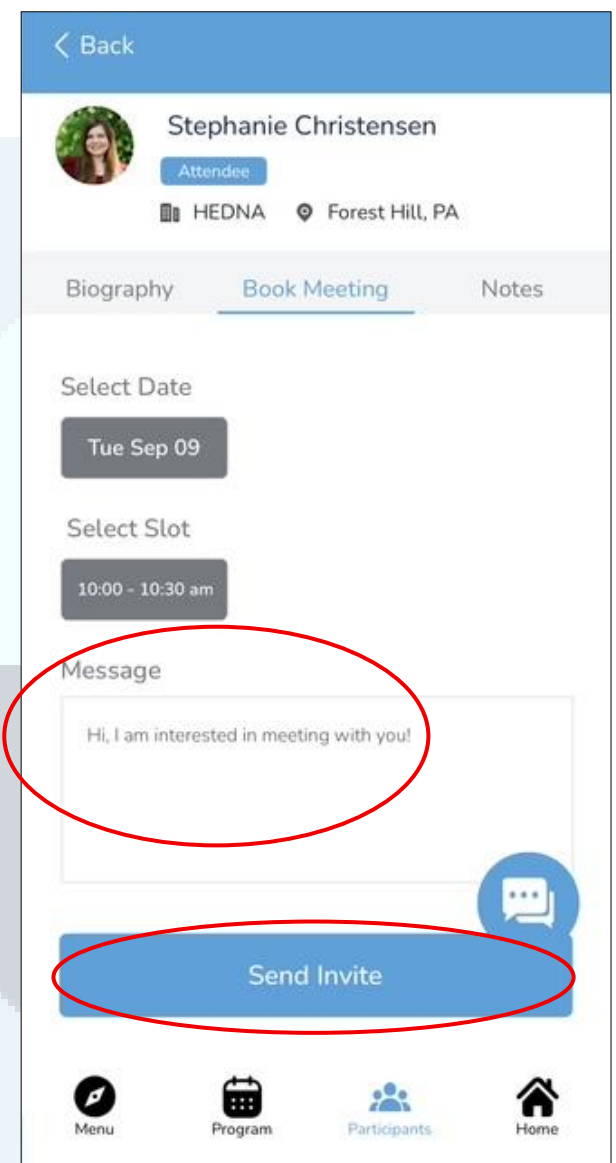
< Back

Stephanie Christensen
Attendee
HEDNA Forest Hill, PA

Biography Book Meeting Notes

Select Date
Tue Sep 09

Select Slot
10:00 - 10:30 am

Message
Hi, I am interested in meeting with you!

Send Invite

Menu Program Participants Home